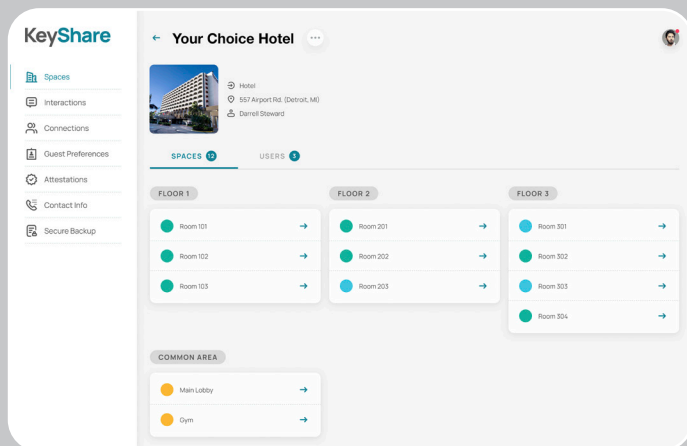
KeyShare

Spaces
Interactions
Connections
Guest Preferences
Attestations
Contact Info
Secure Backup

Your Choice Hotel

Hotel
557 Airport Rd. (Detroit, MI)
Darrell Steward

SPACES 12
USERS 3

FLOOR 1
Room 101
Room 102
Room 103

FLOOR 2
Room 201
Room 202
Room 203

FLOOR 3
Room 301
Room 302
Room 303
Room 304

COMMON AREA
Main Lobby
Gym